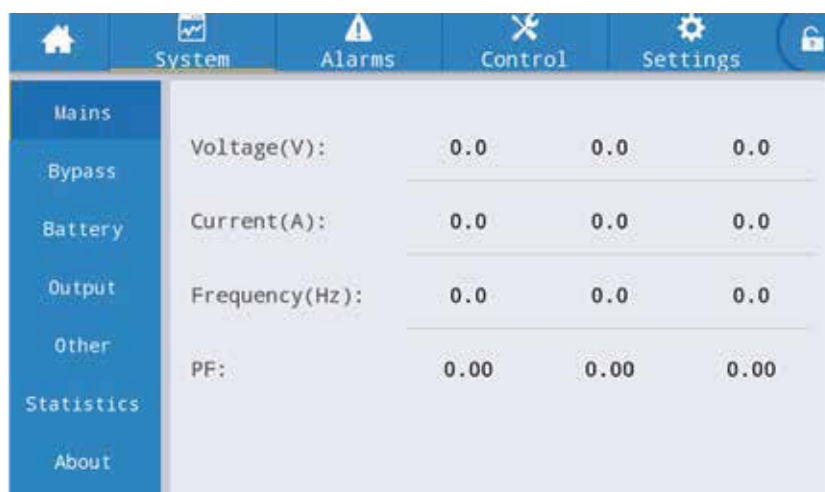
System Alarms Control Settings

Mains
Bypass
Battery
Output
Other
Statistics
About

| | | | |
|---|---|---|---|
| Voltage(V): | 0.0 | 0.0 | 0.0 |
| Current(A): | 0.0 | 0.0 | 0.0 |
| Frequency(Hz): | 0.0 | 0.0 | 0.0 |
| PF: | 0.00 | 0.00 | 0.00 |